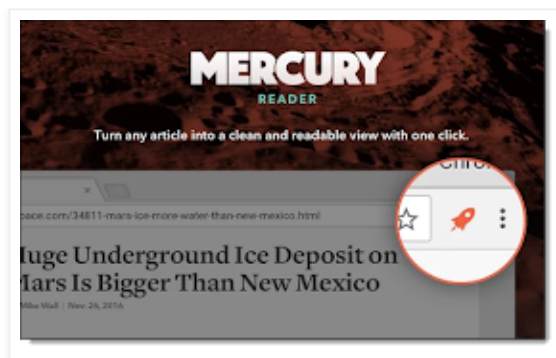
MERCURY
READER

Turn any article into a clean and readable view with one click.

pace.com/34811-mars-ice-more-water-than-new-mexico.html

Huge Underground Ice Deposit on Mars Is Bigger Than New Mexico

Mike Wall | Nov 26, 2016

Chro